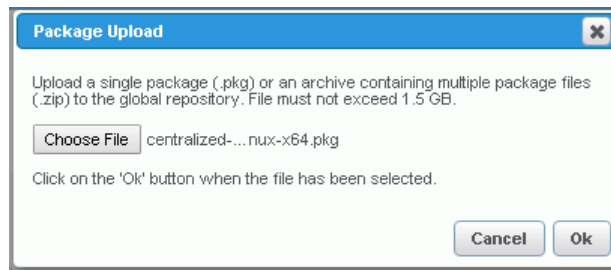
Package Upload

Upload a single package (.pkg) or an archive containing multiple package files (.zip) to the global repository. File must not exceed 1.5 GB.

Choose File centralized-... nux-x64.pkg

Click on the 'Ok' button when the file has been selected.

Cancel Ok